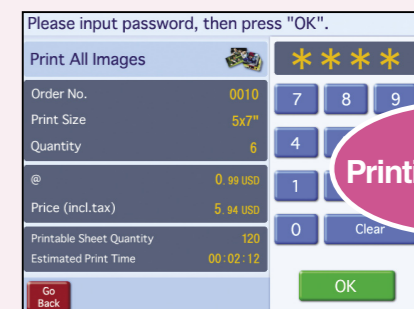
Please input password, then press "OK".

Print All Images

Order No. 0010
Print Size 5x7"
Quantity 6

@ 0.99 USD
Price (incl.tax) 5.94 USD

Printable Sheet Quantity 120
Estimated Print Time 00:02:12

Go Back

\* \* \* \*

7 8 9
4
1
0 Clear

Printi

OK